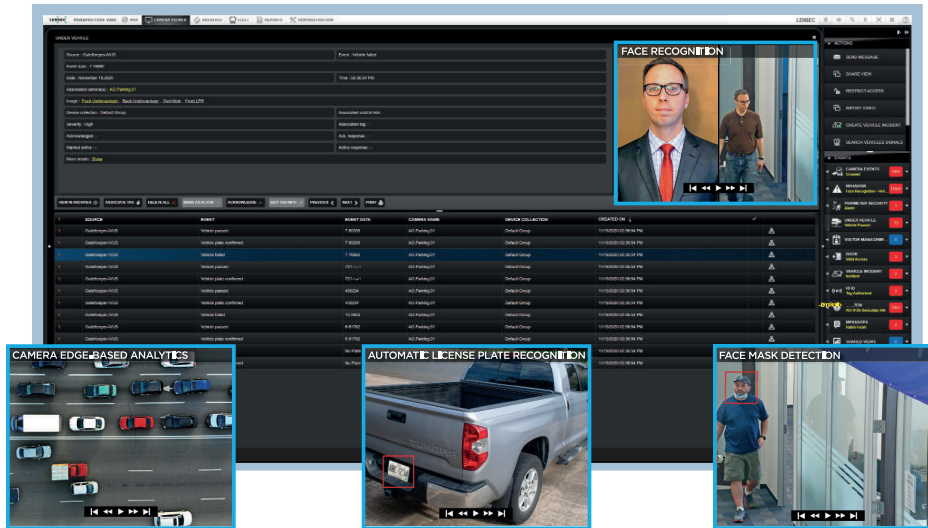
LENSEC PERSPECTIVE VMS MAP CAMERA SEARCH RECORDS VIDEO REPORTS VEHICLE RECORD LENSEC

UNDER VEHICLE

Source : GateKeeper-NVUS

Event : Vehicle failed

Event data : 7.78690

Date : November 16,2020

Time : 02:38:34 PM

Associated camera(s) : AG Parking 01

Image : Front Undercarriage Back Undercarriage Overview Front LPR

Device collection : Default Group

Associated control info :

Severity : High

Associated tag :

Acknowledged : -

Ack. response : -

Marked active : -

Active response : -

More details : Show

FACE RECOGNITION

ACTIONS

SEND MESSAGE

SHARE VIEW

RESTRICT ACCESS

EXPORT VIDEO

CREATE VEHICLE INCIDENT

SEARCH VEHICLE SIGNALS

EVENTS

CAMERA EVENTS

BEHAVIOR

PERIMETER SECURITY

UNDER VEHICLE

VISITOR MANAGEMENT

DOOR

VEHICLE INCIDENT

GI SIG

TCN

SPEAKERS

SHARED VIDEO

SOURCE EVENT EVENT DATA CAMERA NAME DEVICE COLLECTION CREATED ON

| SOURCE | EVENT | EVENT DATA | CAMERA NAME | DEVICE COLLECTION | CREATED ON |
|---|---|---|---|---|---|
| GateKeeper-NVUS | Vehicle passed | 7.90209 | AG Parking 01 | Default Group | 11/16/2020 02:38:34 PM |
| GateKeeper-NVUS | Vehicle plate confirmed | 7.90209 | AG Parking 01 | Default Group | 11/16/2020 02:38:34 PM |
| GateKeeper-NVUS | Vehicle failed | 7.78690 | AG Parking 01 | Default Group | 11/16/2020 02:38:34 PM |
| GateKeeper-NVUS | Vehicle passed | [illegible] | AG Parking 01 | Default Group | 11/16/2020 02:38:34 PM |
| GateKeeper-NVUS | Vehicle plate confirmed | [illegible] | AG Parking 01 | Default Group | 11/16/2020 02:38:34 PM |
| GateKeeper-NVUS | Vehicle passed | 455234 | AG Parking 01 | Default Group | 11/16/2020 02:38:34 PM |
| GateKeeper-NVUS | Vehicle plate confirmed | 455234 | AG Parking 01 | Default Group | 11/16/2020 02:38:34 PM |
| GateKeeper-NVUS | Vehicle failed | 10.9843 | AG Parking 01 | Default Group | 11/16/2020 02:38:34 PM |
| GateKeeper-NVUS | Vehicle passed | 6.61752 | AG Parking 01 | Default Group | 11/16/2020 02:38:34 PM |
| GateKeeper-NVUS | Vehicle plate confirmed | 6.61752 | AG Parking 01 | Default Group | 11/16/2020 02:38:34 PM |

CAMERA EDGE-BASED ANALYTICS

AUTOMATIC LICENSE PLATE RECOGNITION

FACE MASK DETECTION